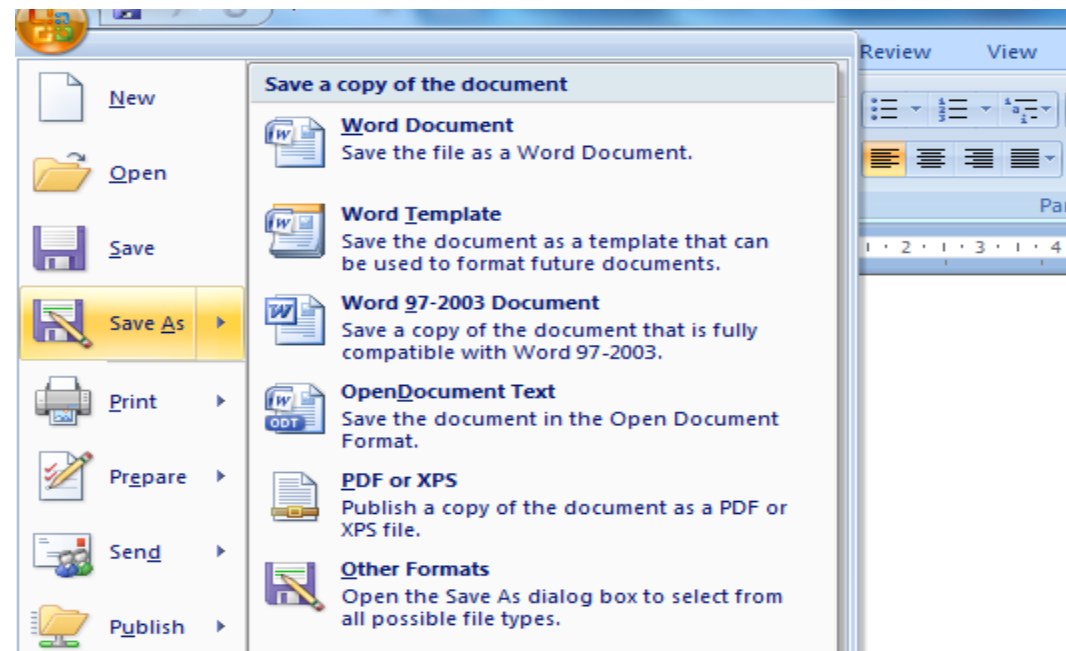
Review View

Par

New

Open

Save

Save As

Print

Prepare

Send

Publish

Save a copy of the document

Word Document
Save the file as a Word Document.

Word Template
Save the document as a template that can be used to format future documents.

Word 97-2003 Document
Save a copy of the document that is fully compatible with Word 97-2003.

OpenDocument Text
Save the document in the Open Document Format.

PDF or XPS
Publish a copy of the document as a PDF or XPS file.

Other Formats
Open the Save As dialog box to select from all possible file types.